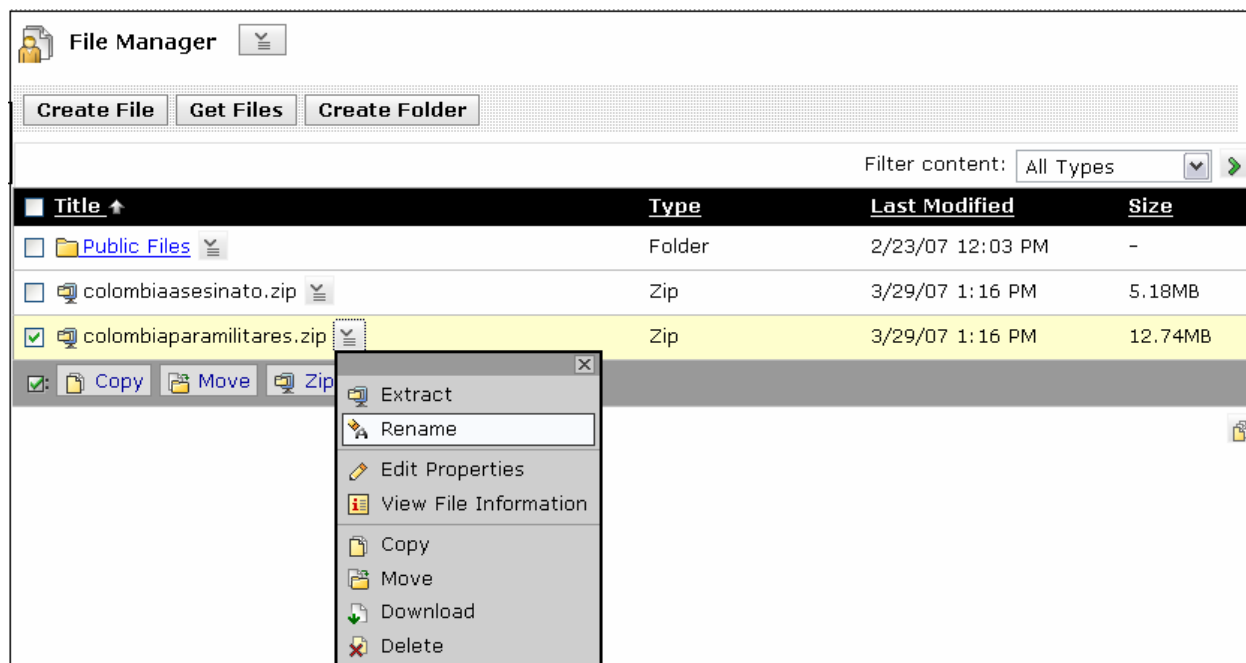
File Manager

Create File | Get Files | Create Folder

Filter content: All Types

| Title | Type | Last Modified | Size |
|---|---|---|---|
| Public Files | Folder | 2/23/07 12:03 PM | - |
| colombiaasesinato.zip | Zip | 3/29/07 1:16 PM | 5.18MB |
| colombiaparamilitares.zip | Zip | 3/29/07 1:16 PM | 12.74MB |

Copy | Move | Zip

Extract
Rename
Edit Properties
View File Information
Copy
Move
Download
Delete